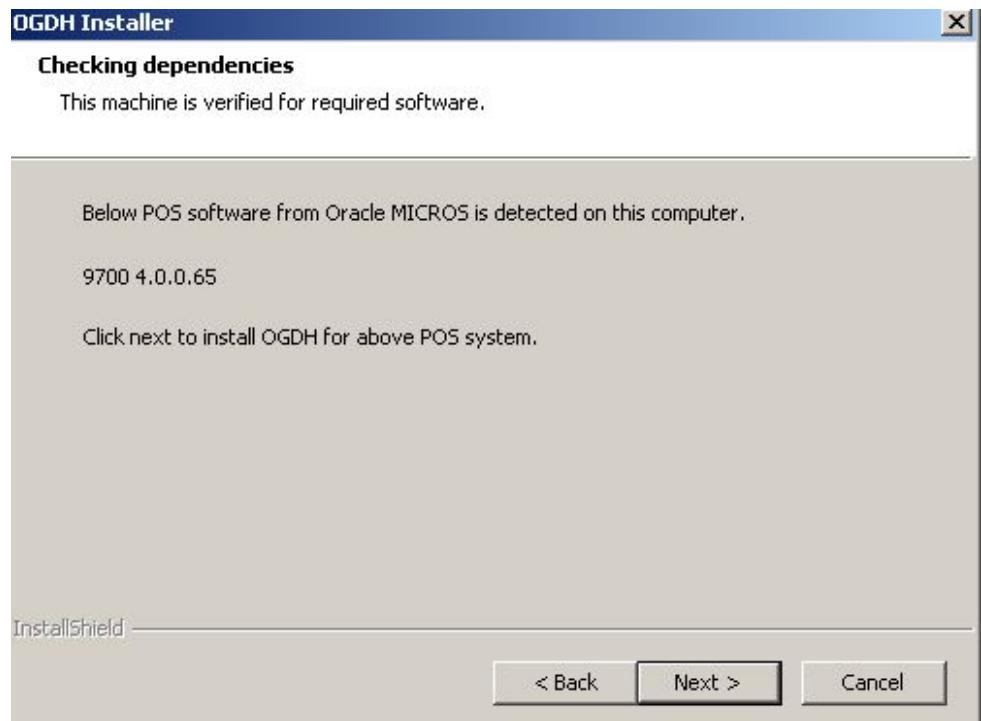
OGDH Installer

Checking dependencies

This machine is verified for required software.

Below POS software from Oracle MICROS is detected on this computer.

9700 4.0.0.65

Click next to install OGDH for above POS system.

InstallShield

< Back

Next >

Cancel